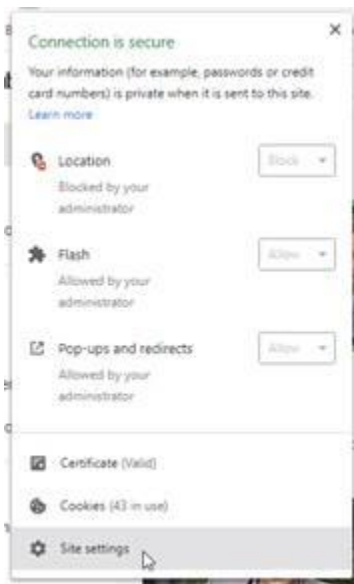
Connection is secure

Your information (for example, passwords or credit card numbers) is private when it is sent to this site. Learn more

Location
Blocked by your administrator
Block

Flash
Allowed by your administrator
Allow

Pop-ups and redirects
Allowed by your administrator
Allow

Certificate (Valid)

Cookies (43 in use)

Site settings